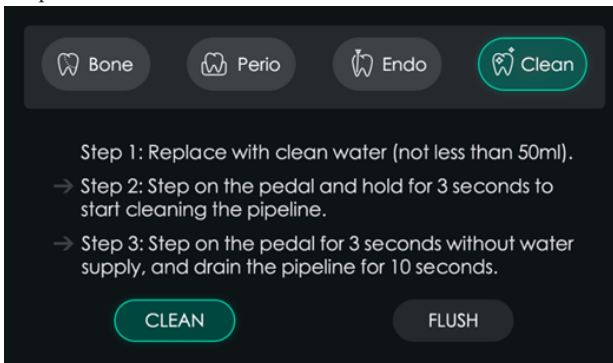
Bone Perio Endo Clean

Step 1: Replace with clean water (not less than 50ml).

→ Step 2: Step on the pedal and hold for 3 seconds to start cleaning the pipeline.

→ Step 3: Step on the pedal for 3 seconds without water supply, and drain the pipeline for 10 seconds.

CLEAN FLUSH